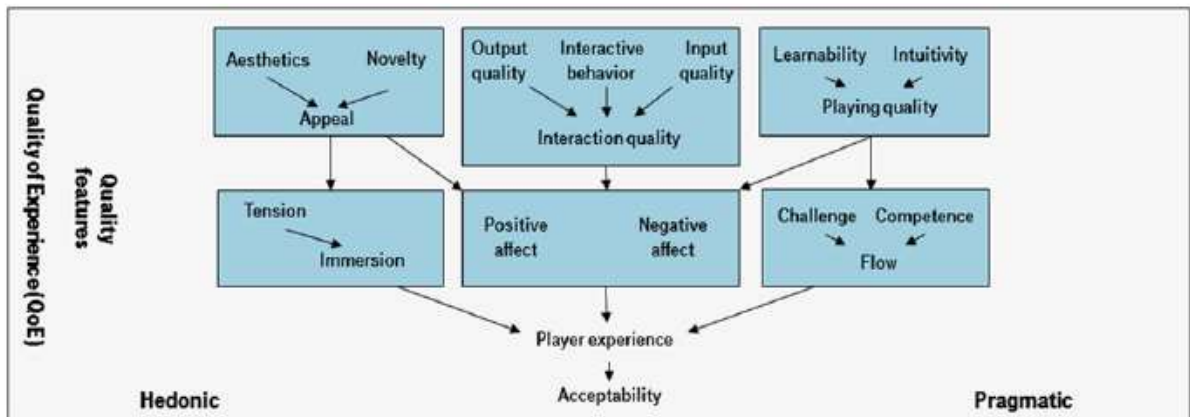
Quality of Experience (QoE)

Quality features

Aesthetics

Novelty

Appeal

Output quality

Interactive behavior

Input quality

Interaction quality

Learnability

Intuitivity

Playing quality

Tension

Immersion

Positive affect

Negative affect

Challenge

Competence

Flow

Player experience

Acceptability

Hedonic

Pragmatic